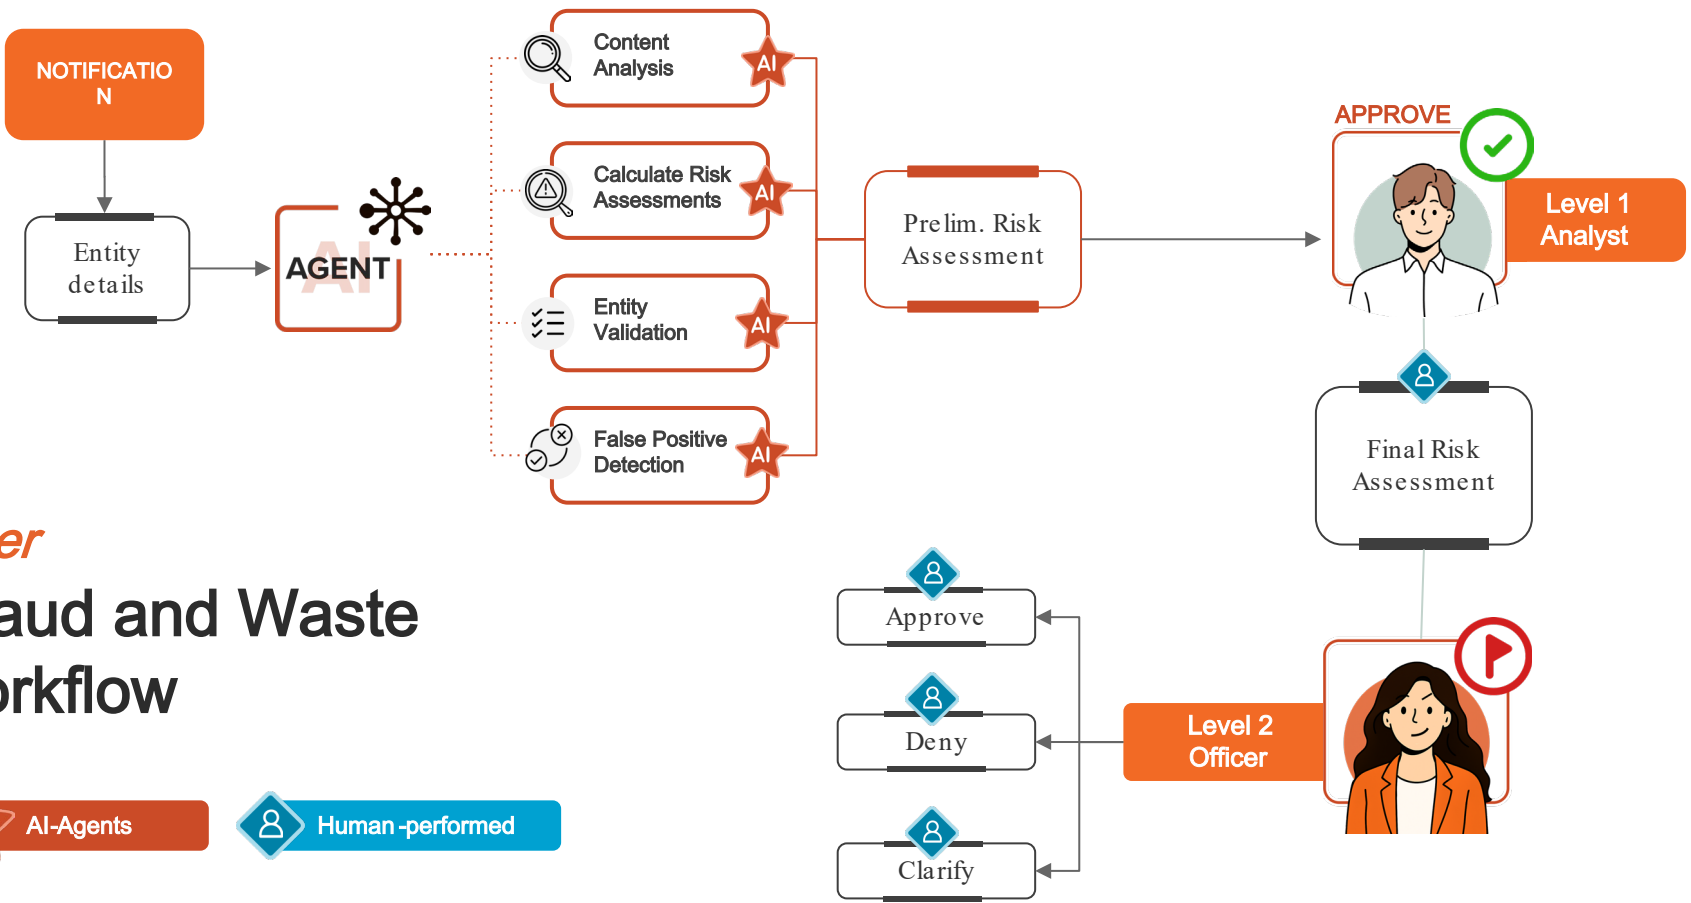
NOTIFICATIO N

Entity details

AI AGENT

Content Analysis AI

Calculate Risk Assessments AI

Entity Validation AI

False Positive Detection AI

Prelim. Risk Assessment

APPROVE

Level 1 Analyst

Final Risk Assessment

er

aud and Waste

orkflow

Approve

Deny

Clarify

Level 2 Officer

AI-Agents

Human-performed